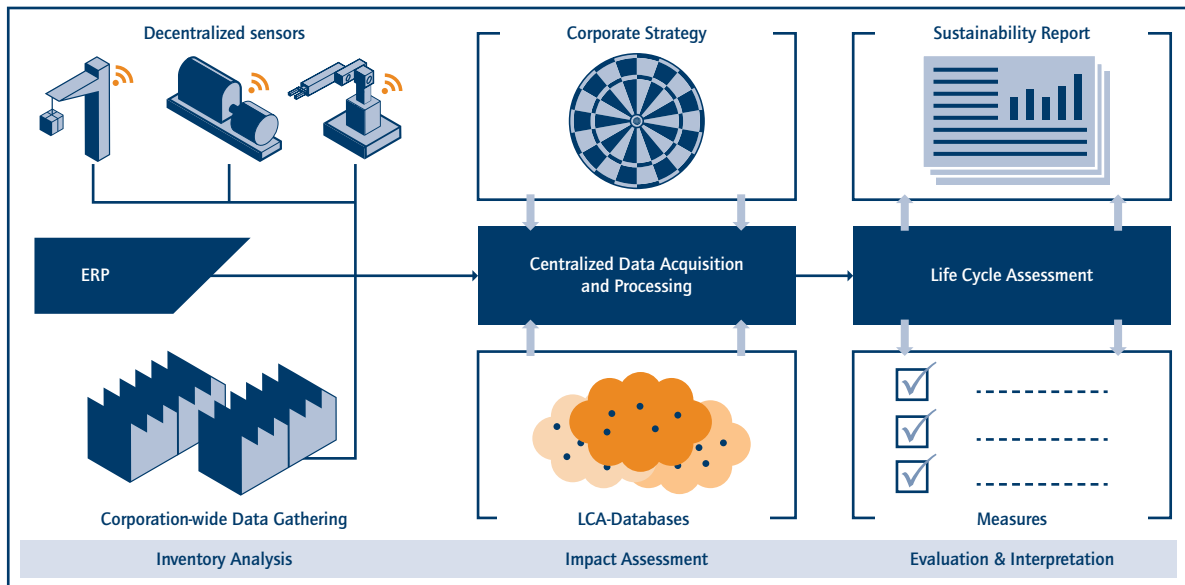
Decentralized sensors

Corporate Strategy

Sustainability Report

ERP

Centralized Data Acquisition and Processing

Life Cycle Assessment

Corporation-wide Data Gathering

LCA-Databases

Measures

Inventory Analysis

Impact Assessment

Evaluation & Interpretation